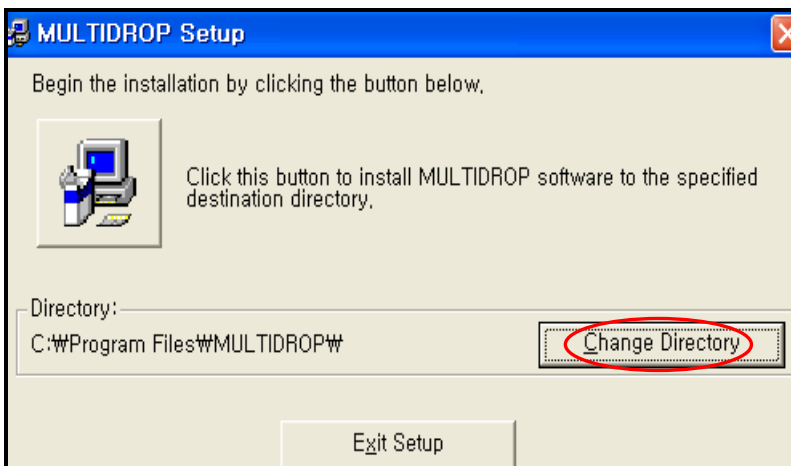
MULTIDROP Setup

Begin the installation by clicking the button below.

Click this button to install MULTIDROP software to the specified destination directory.

Directory:

C:₩Program Files₩MULTIDROP₩

Change Directory

Exit Setup